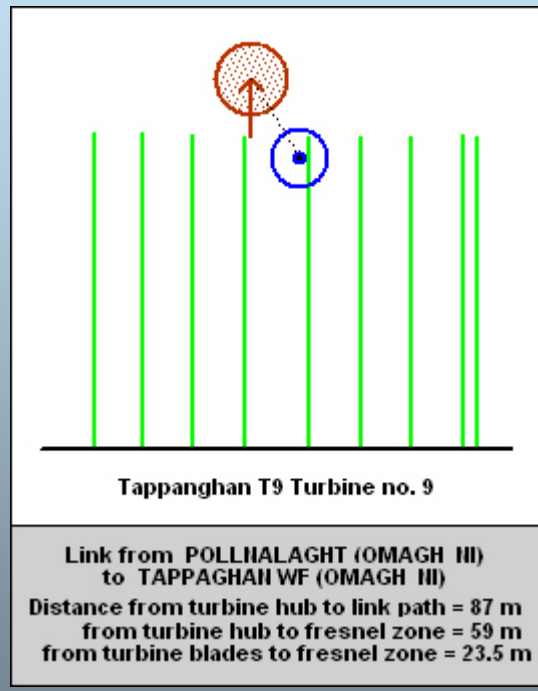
Tappanghan T9 Turbine no. 9

Link from POLLNALAGHT (OMAGH NI) to TAPPAGHAN WF (OMAGH NI)

Distance from turbine hub to link path = 87 m
from turbine hub to fresnel zone = 59 m
from turbine blades to fresnel zone = 23.5 m